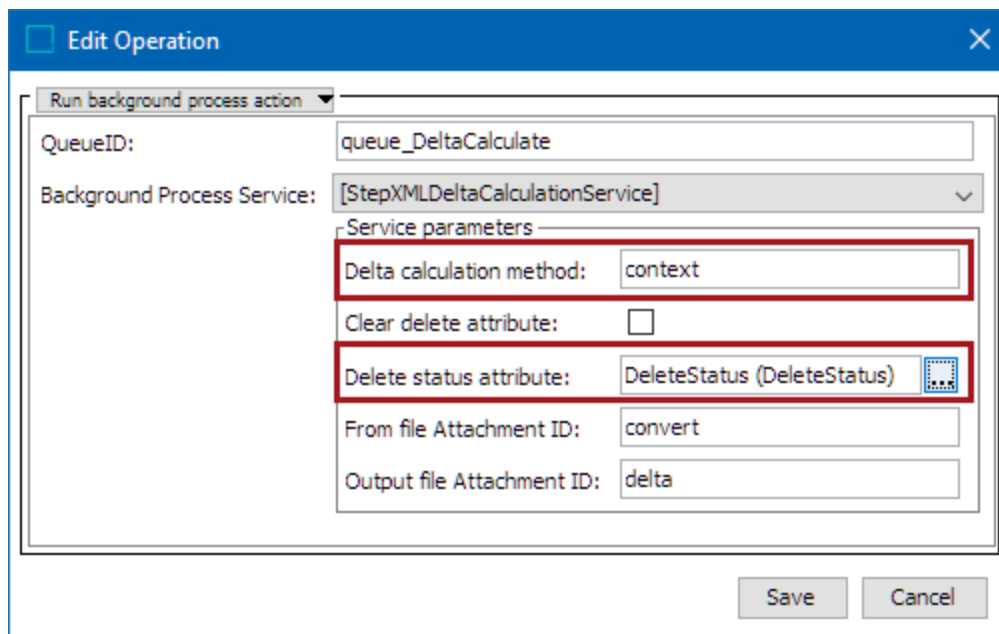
Edit Operation

Run background process action

QueueID: queue_DeltaCalculate

Background Process Service: [StepXMLDeltaCalculationService]

Service parameters

Delta calculation method: context

Clear delete attribute:

Delete status attribute: DeleteStatus (DeleteStatus) ...

From file Attachment ID: convert

Output file Attachment ID: delta

Save

Cancel